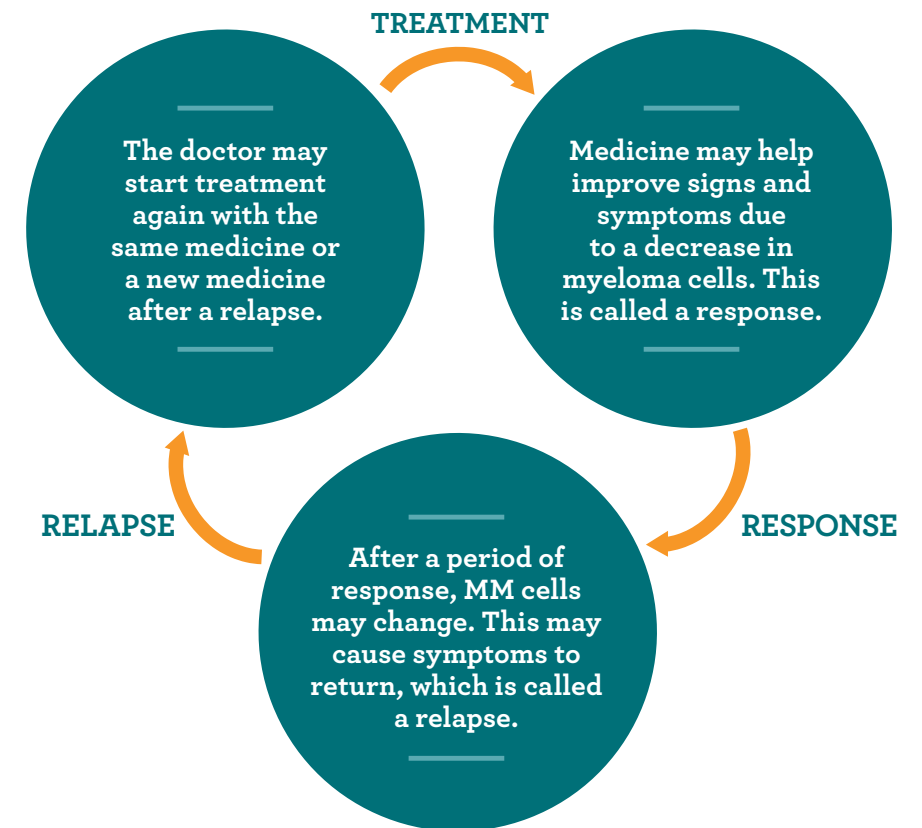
TREATMENT

The doctor may start treatment again with the same medicine or a new medicine after a relapse.

Medicine may help improve signs and symptoms due to a decrease in myeloma cells. This is called a response.

RESPONSE

After a period of response, MM cells may change. This may cause symptoms to return, which is called a relapse.

RELAPSE